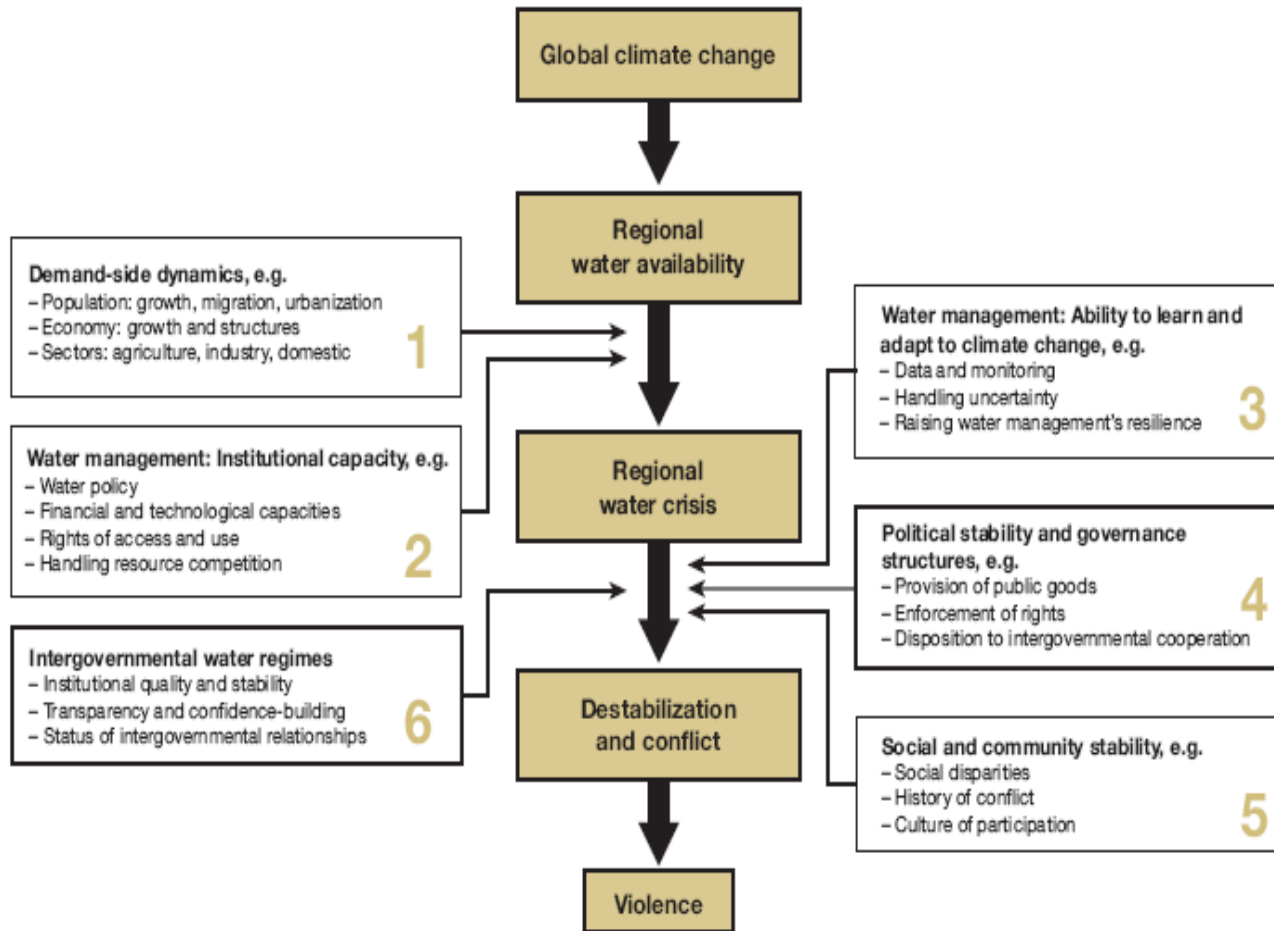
Global climate change

Regional water availability

Regional water crisis

Destabilization and conflict

Violence

Demand-side dynamics, e.g.
– Population: growth, migration, urbanization
– Economy: growth and structures
– Sectors: agriculture, industry, domestic
1

Water management: Institutional capacity, e.g.
– Water policy
– Financial and technological capacities
– Rights of access and use
– Handling resource competition
2

Intergovernmental water regimes
– Institutional quality and stability
– Transparency and confidence-building
– Status of intergovernmental relationships
6

Water management: Ability to learn and adapt to climate change, e.g.
– Data and monitoring
– Handling uncertainty
– Raising water management's resilience
3

Political stability and governance structures, e.g.
– Provision of public goods
– Enforcement of rights
– Disposition to intergovernmental cooperation
4

Social and community stability, e.g.
– Social disparities
– History of conflict
– Culture of participation
5